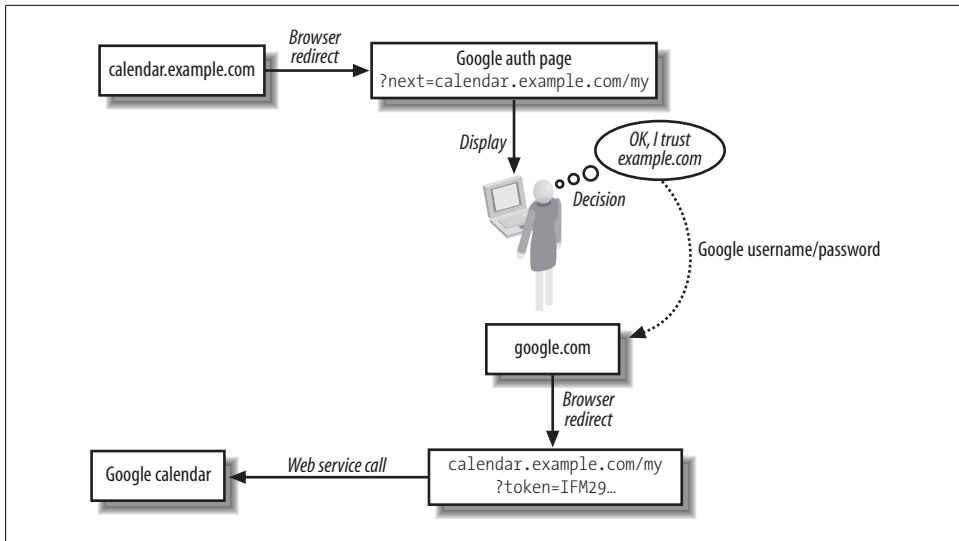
calendar.example.com

Browser redirect

Google auth page
?next=calendar.example.com/my

Display

OK, I trust example.com

Decision

Google username/password

google.com

Browser redirect

Google calendar

Web service call

calendar.example.com/my
?token=IFM29…